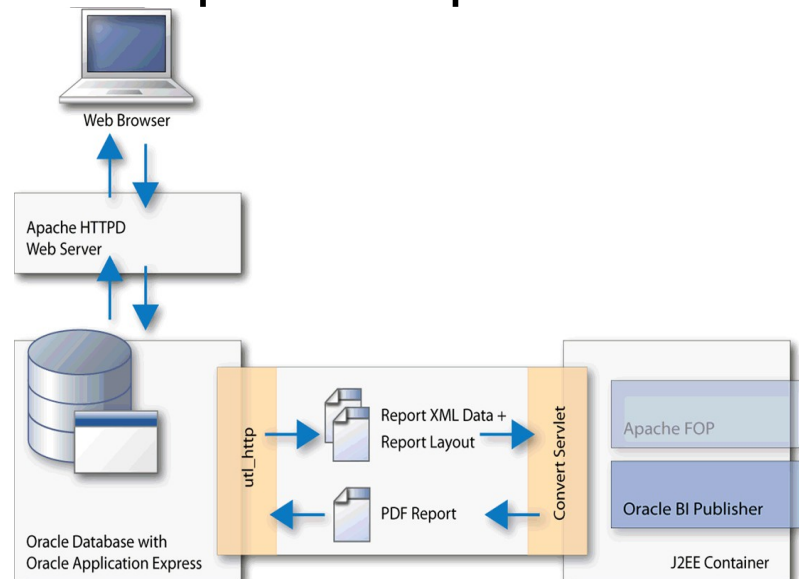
Web Browser

Apache HTTPD
Web Server

utl_http

Report XML Data +
Report Layout

Convert Servlet

PDF Report

Apache FOP

Oracle BI Publisher

Oracle Database with
Oracle Application Express

J2EE Container